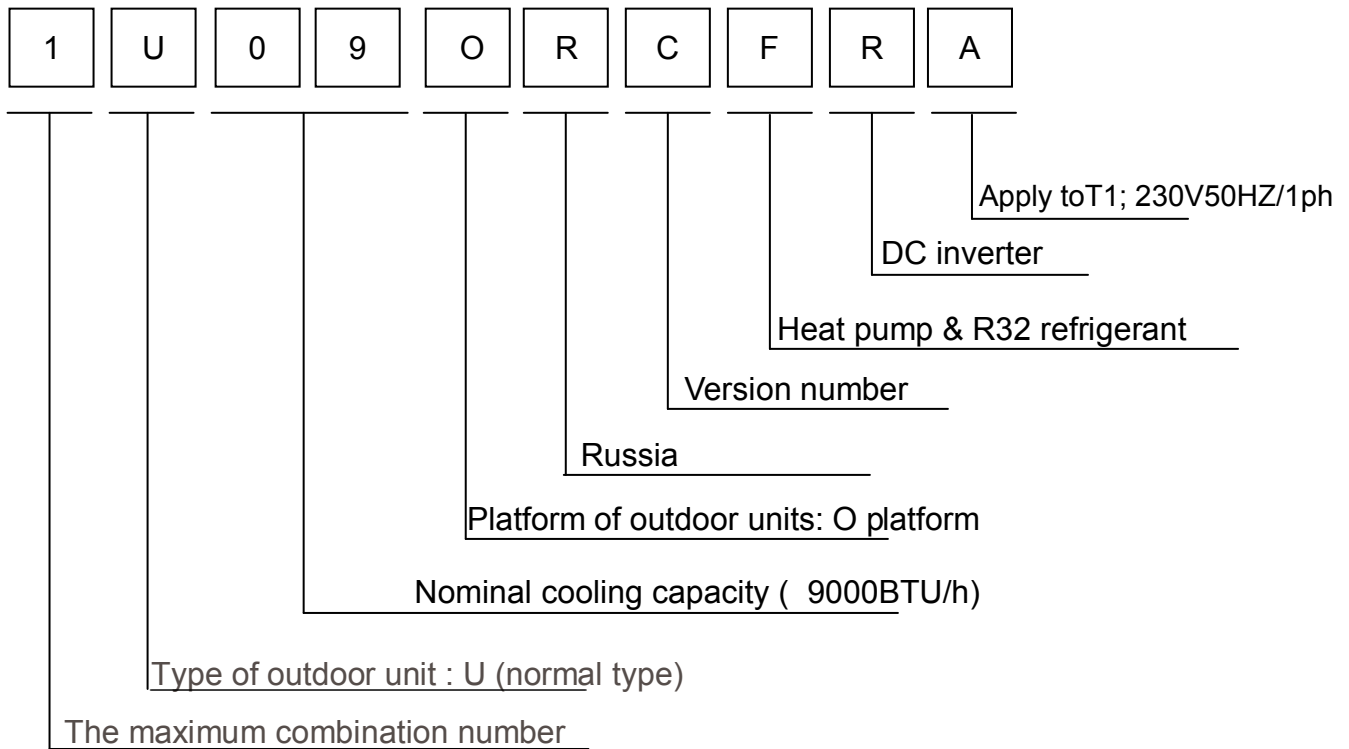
1 U 0 9 O R C F R A

Apply toT1; 230V50HZ/1ph

DC inverter

Heat pump & R32 refrigerant

Version number

Russia

Platform of outdoor units: O platform

Nominal cooling capacity ( 9000BTU/h)

Type of outdoor unit : U (normal type)

The maximum combination number